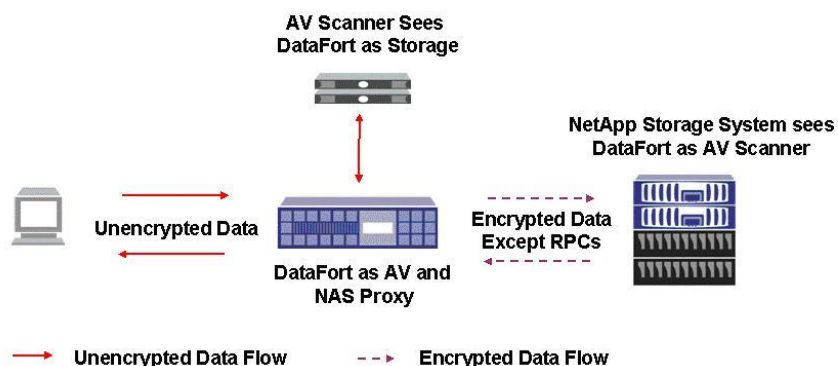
AV Scanner Sees DataFort as Storage

NetApp Storage System sees DataFort as AV Scanner

Unencrypted Data

Encrypted Data Except RPCs

DataFort as AV and NAS Proxy

Unencrypted Data Flow

Encrypted Data Flow